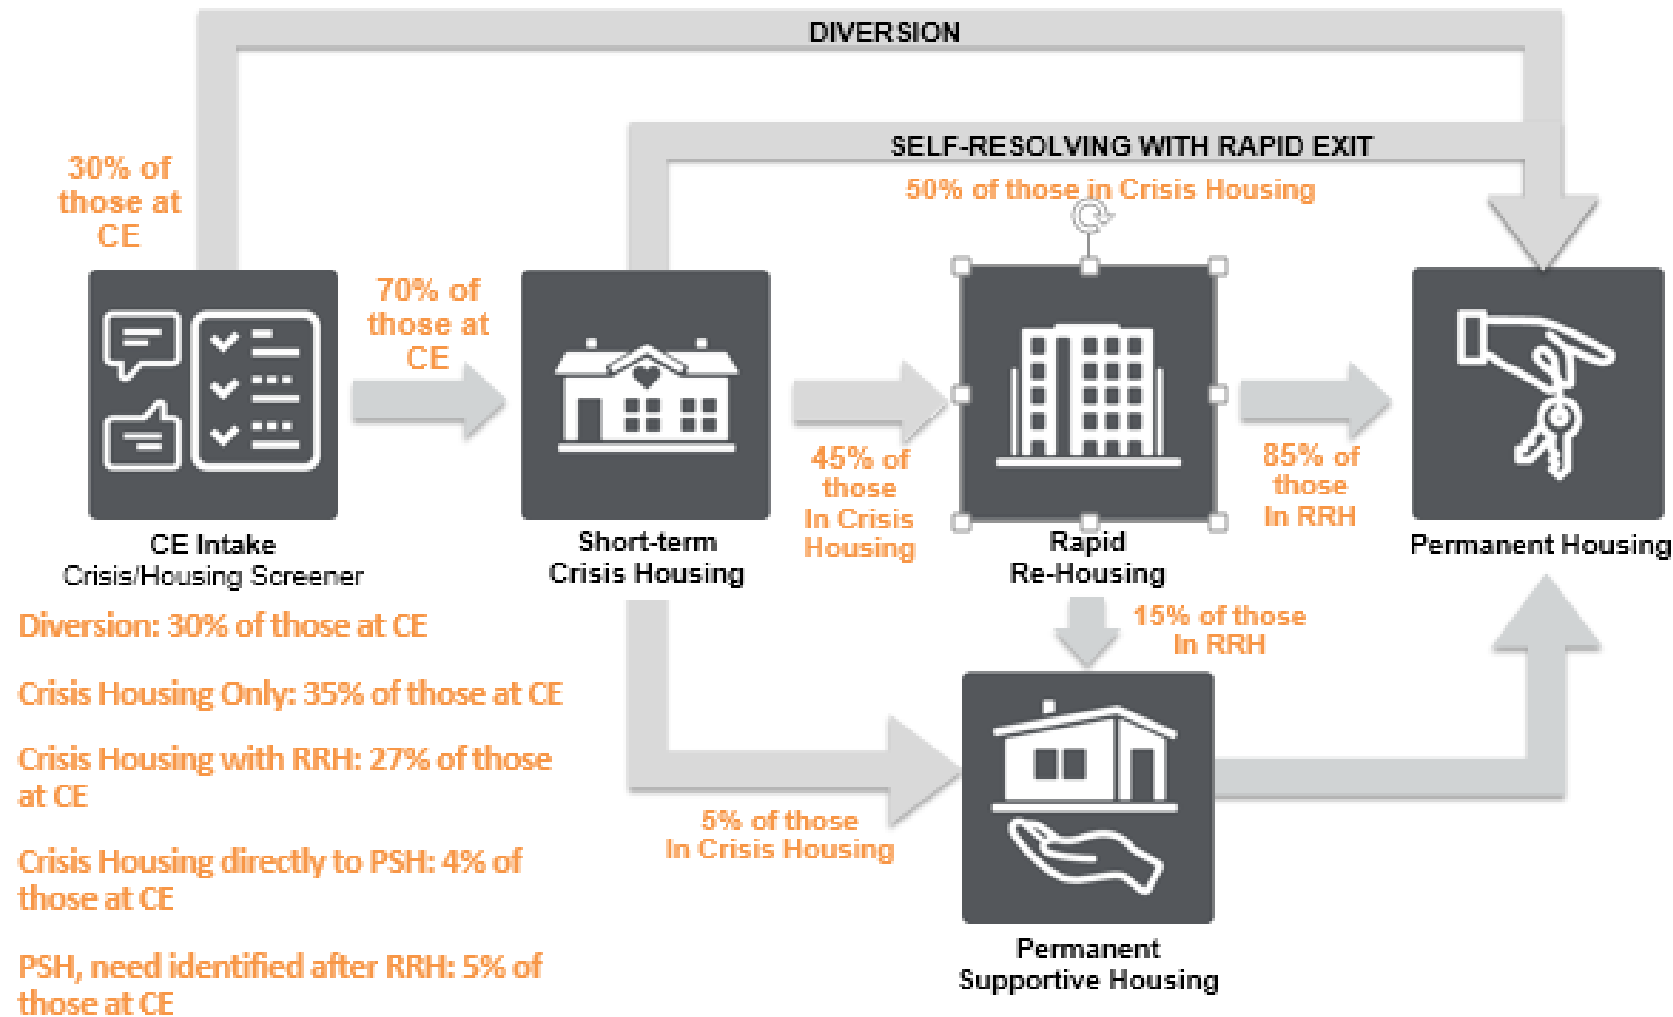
DIVERSION

SELF-RESOLVING WITH RAPID EXIT

50% of those in Crisis Housing

30% of those at CE

70% of those at CE

CE Intake
Crisis/Housing Screener

Short-term
Crisis Housing

45% of those In Crisis Housing

Rapid
Re-Housing

85% of those In RRH

Permanent Housing

15% of those In RRH

5% of those In Crisis Housing

Permanent
Supportive Housing

Diversion: 30% of those at CE

Crisis Housing Only: 35% of those at CE

Crisis Housing with RRH: 27% of those at CE

Crisis Housing directly to PSH: 4% of those at CE

PSH, need identified after RRH: 5% of those at CE